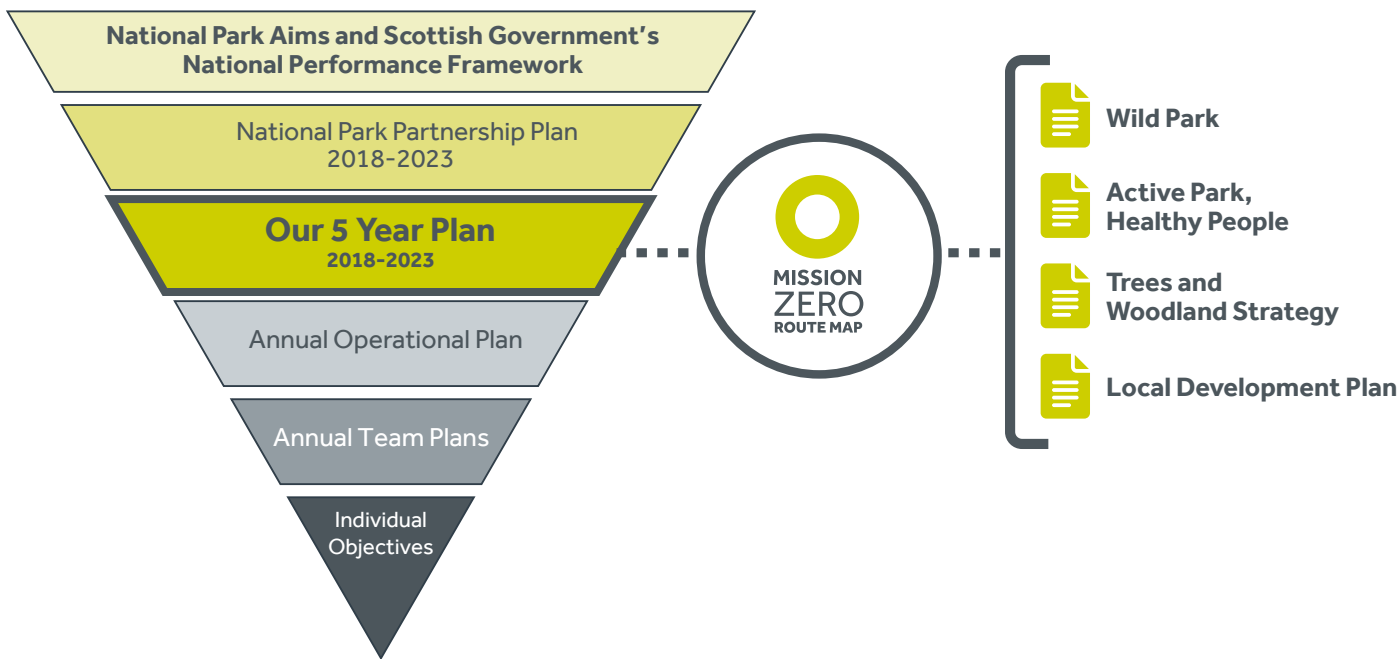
National Park Aims and Scottish Government's National Performance Framework

National Park Partnership Plan 2018-2023

Our 5 Year Plan 2018-2023

Annual Operational Plan

Annual Team Plans

Individual Objectives

MISSION ZERO ROUTE MAP

Wild Park

Active Park, Healthy People

Trees and Woodland Strategy

Local Development Plan